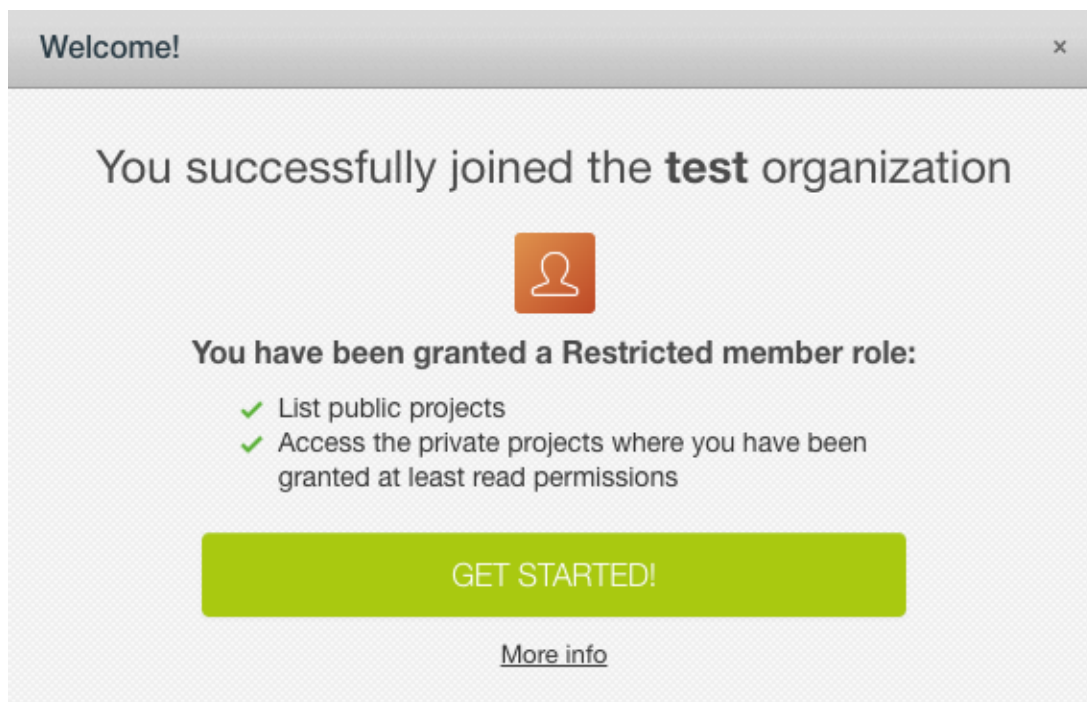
Welcome!

×

You successfully joined the **test** organization

You have been granted a Restricted member role:

✓ List public projects
✓ Access the private projects where you have been granted at least read permissions

GET STARTED!

More info